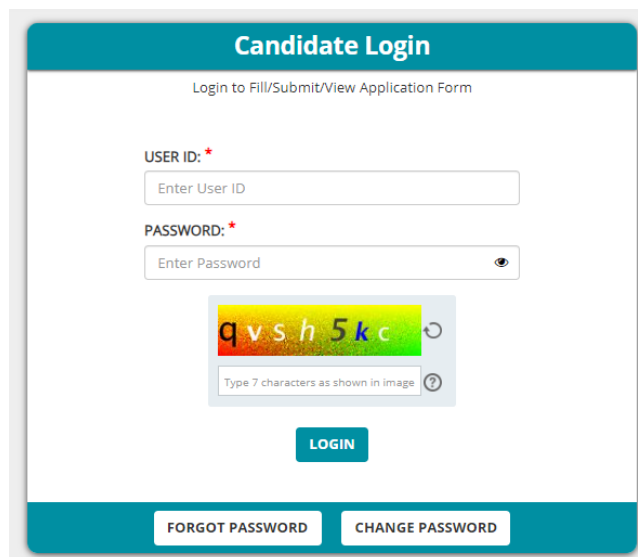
Candidate Login

Login to Fill/Submit/View Application Form

USER ID: *

Enter User ID

PASSWORD: *

Enter Password

q v s h 5 k c

Type 7 characters as shown in image

?

LOGIN

FORGOT PASSWORD

CHANGE PASSWORD